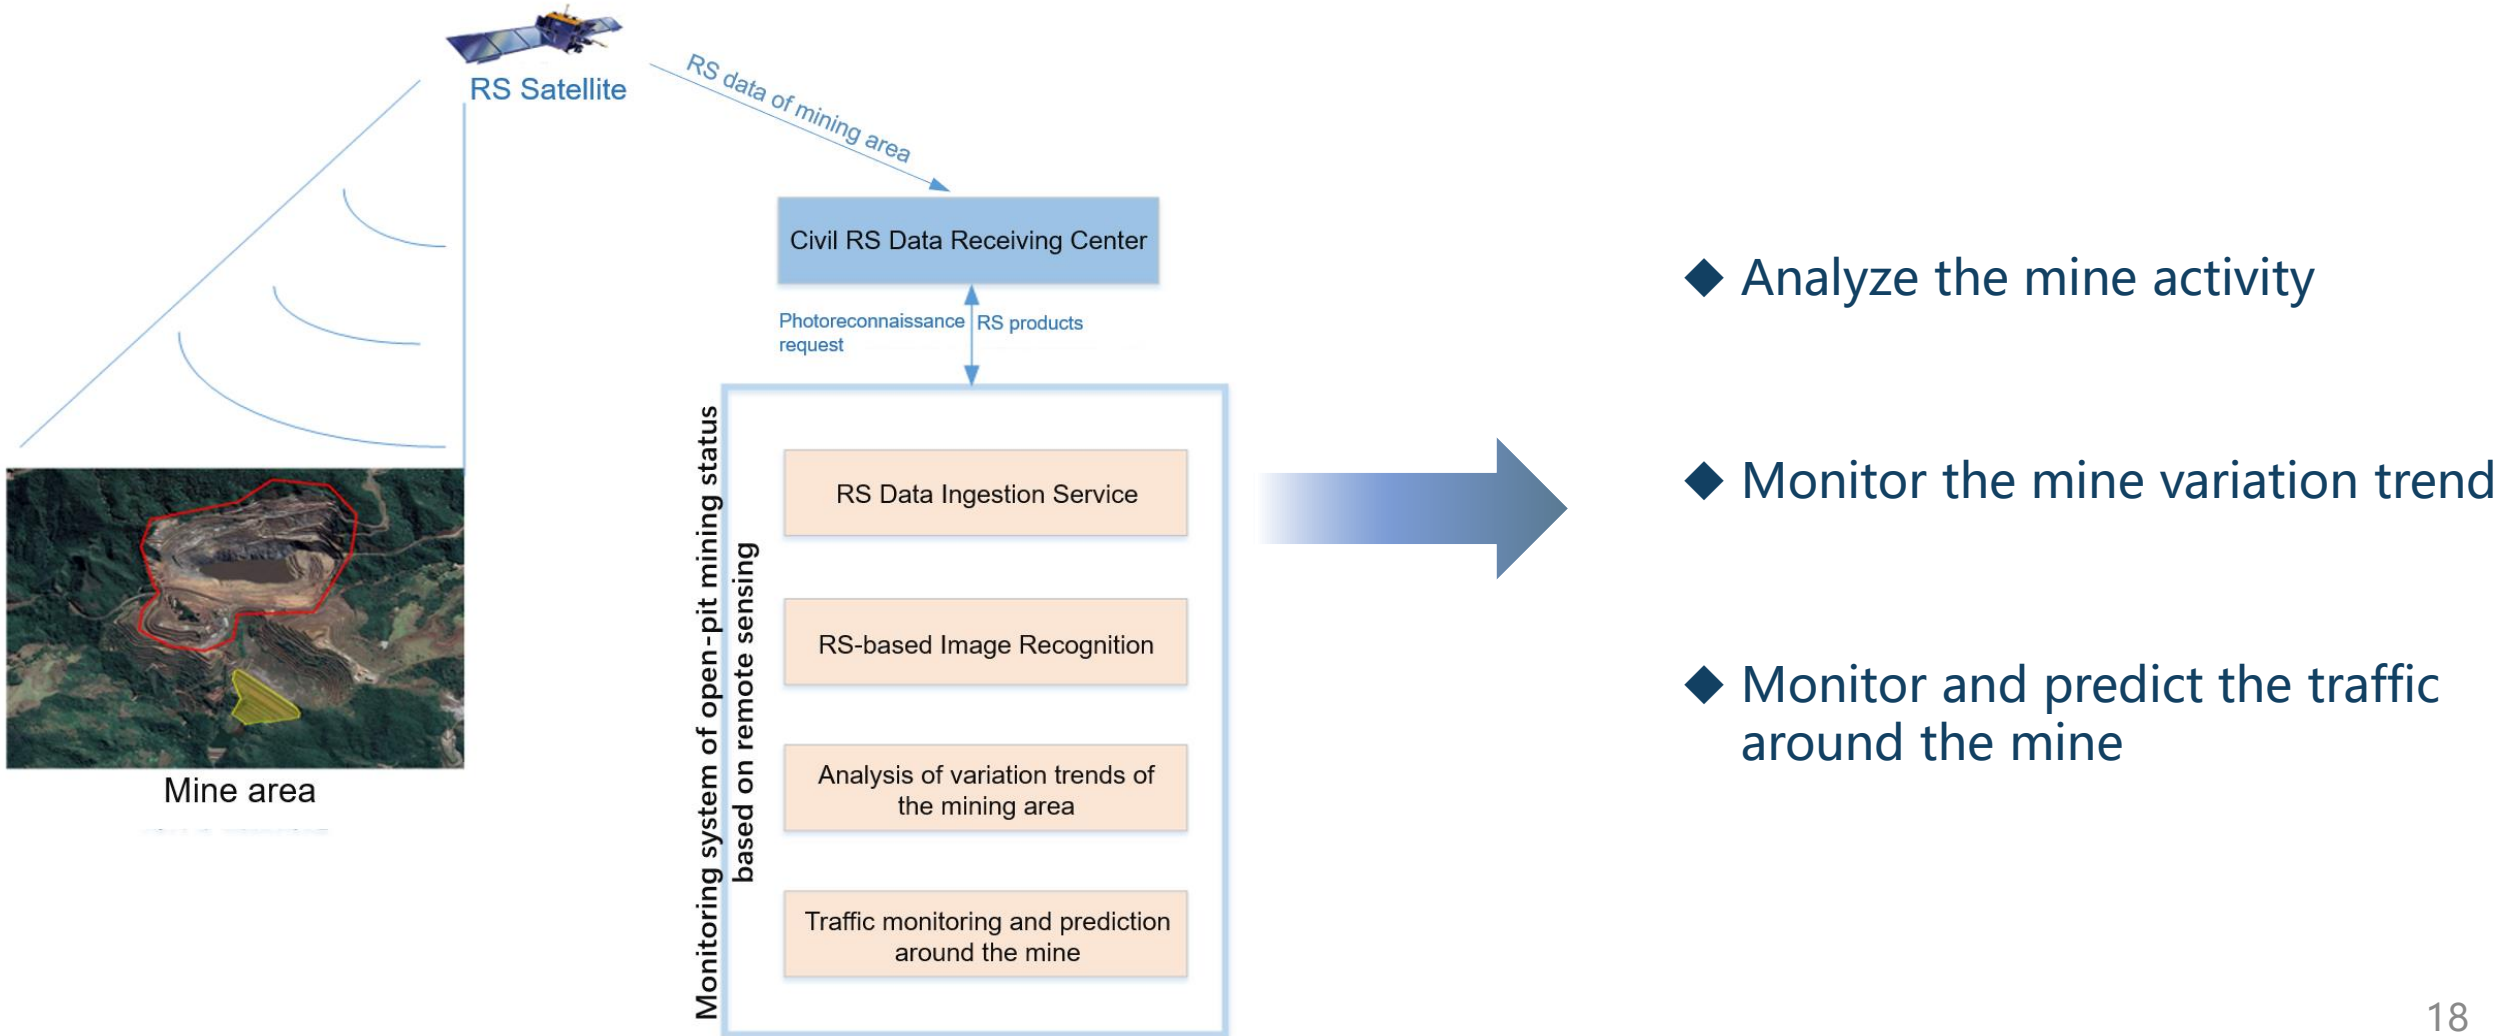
RS Satellite

RS data of mining area

Civil RS Data Receiving Center

Photoreconnaissance request

RS products

Monitoring system of open-pit mining status based on remote sensing

RS Data Ingestion Service

RS-based Image Recognition

Analysis of variation trends of the mining area

Traffic monitoring and prediction around the mine

Mine area

◆ Analyze the mine activity

◆ Monitor the mine variation trend

◆ Monitor and predict the traffic around the mine

18